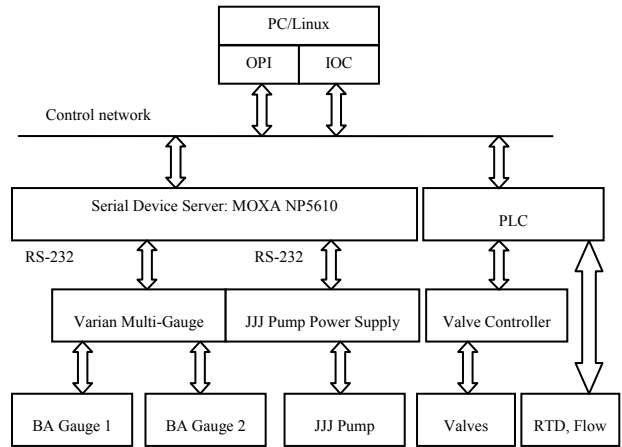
PC/Linux

OPI

IOC

Control network

Serial Device Server: MOXA NP5610

PLC

RS-232

RS-232

Varian Multi-Gauge

JJJ Pump Power Supply

Valve Controller

BA Gauge 1

BA Gauge 2

JJJ Pump

Valves

RTD, Flow